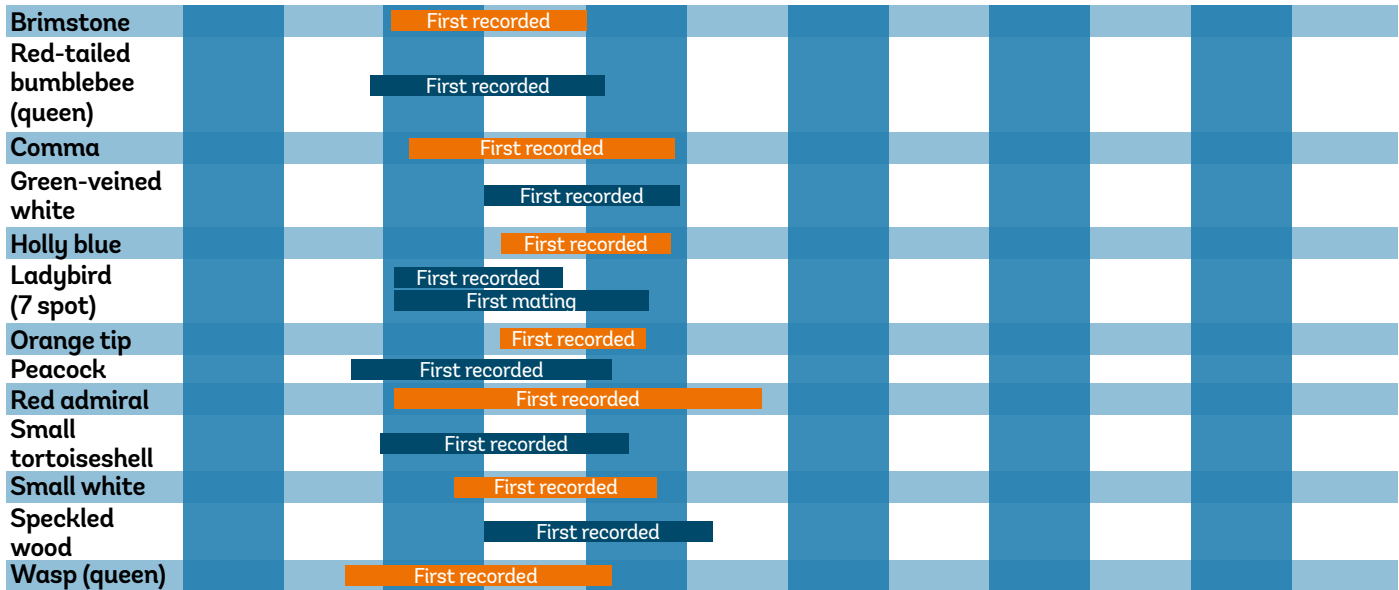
Brimstone
First recorded

Red-tailed bumblebee (queen)
First recorded

Comma
First recorded

Green-veined white
First recorded

Holly blue
First recorded

Ladybird (7 spot)
First recorded
First mating

Orange tip
First recorded

Peacock
First recorded

Red admiral
First recorded

Small tortoiseshell
First recorded

Small white
First recorded

Speckled wood
First recorded

Wasp (queen)
First recorded